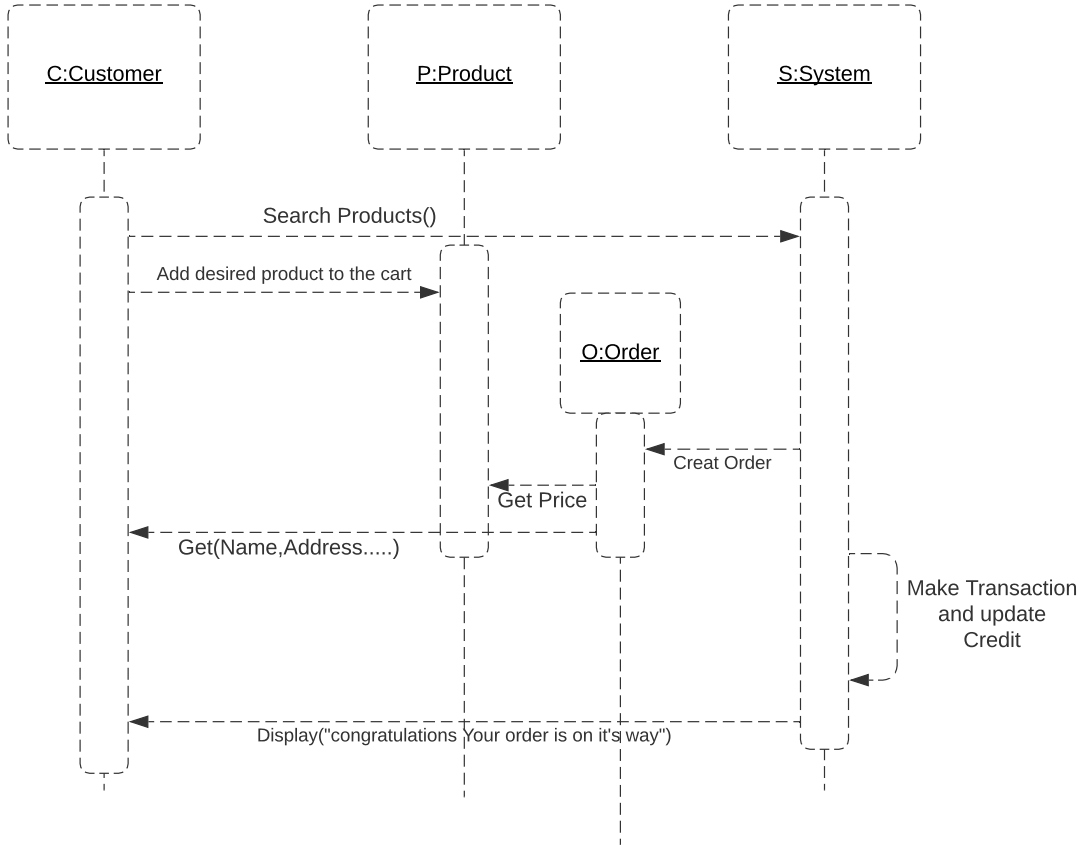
C:Customer

P:Product

S:System

Search Products()

Add desired product to the cart

O:Order

Creat Order

Get Price

Get(Name,Address.....)

Make Transaction and update Credit

Display("congratulations Your order is on it's way")